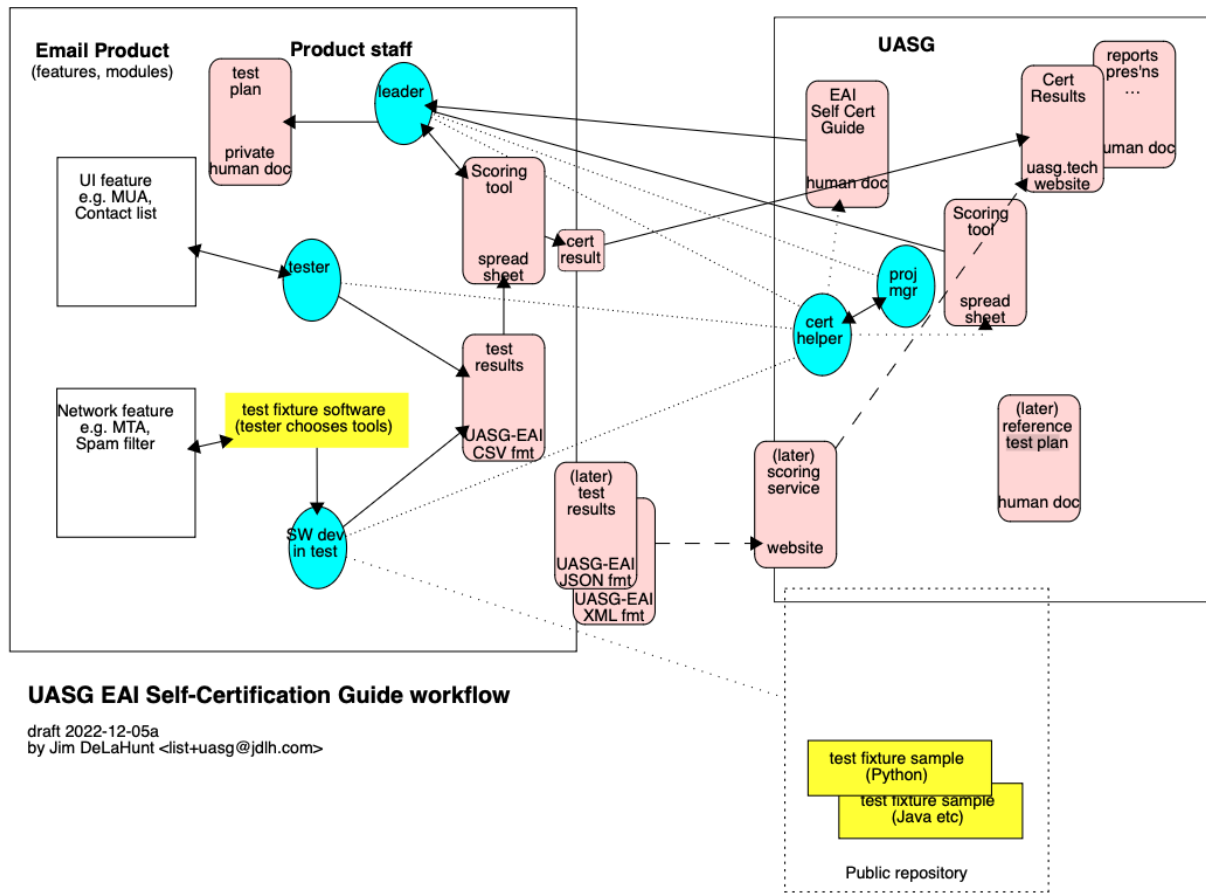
Email Product
(features, modules)

Product staff

test plan

private human doc

leader

UI feature
e.g. MUA,
Contact list

Scoring tool

spread sheet

cert result

tester

test results

UASG-EAI CSV fmt

Network feature
e.g. MTA,
Spam filter

test fixture software
(tester chooses tools)

SW dev in test

(later) test results

UASG-EAI JSON fmt

UASG-EAI XML fmt

UASG

EAI Self Cert Guide

human doc

Cert Results

uasg.tech website

reports pres'ns
…

uman doc

Scoring tool

spread sheet

proj mgr

cert helper

(later) reference test plan

human doc

(later) scoring service

website

test fixture sample
(Python)

test fixture sample
(Java etc)

Public repository

UASG EAI Self-Certification Guide workflow

draft 2022-12-05a
by Jim DeLaHunt <list+uasg@jdlh.com>